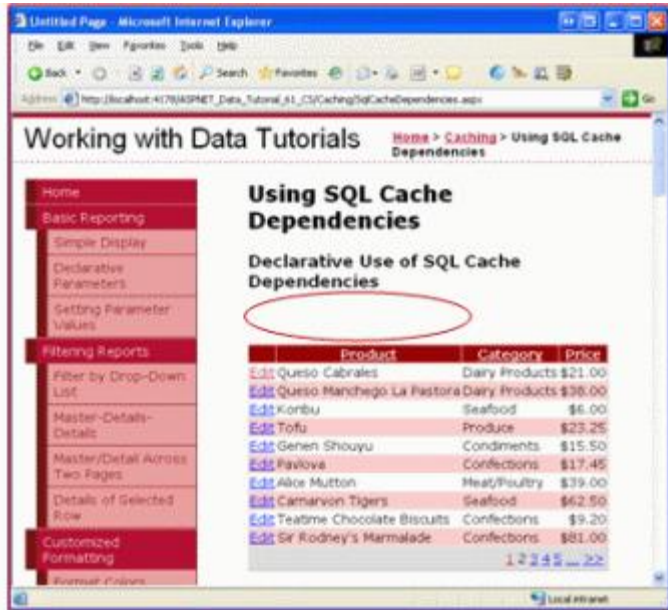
Untitled Page - Microsoft Internet Explorer

File Edit View Favorites Tools Help

Back Search Favorites

Address http://localhost:4179/ASPNET_Data_Tutorial_61_CS/Caching/SqlCacheDependencies.aspx Go

Working with Data Tutorials

Home > Caching > Using SQL Cache Dependencies

Home
Basic Reporting
Simple Display
Declarative Parameters
Setting Parameter Values
Filtering Reports
Filter by Drop-Down List
Master-Details-Details
Master/Detail Across Two Pages
Details of Selected Row
Customized Formatting
Format Colors

Using SQL Cache Dependencies

Declarative Use of SQL Cache Dependencies

| | Product | Category | Price |
|---|---|---|---|
| Edit | Queso Cabrales | Dairy Products | $21.00 |
| Edit | Queso Manchego La Pastora | Dairy Products | $38.00 |
| Edit | Konbu | Seafood | $6.00 |
| Edit | Tofu | Produce | $23.25 |
| Edit | Genen Shouyu | Condiments | $15.50 |
| Edit | Pavlova | Confections | $17.45 |
| Edit | Alice Mutton | Meat/Poultry | $39.00 |
| Edit | Carnarvon Tigers | Seafood | $62.50 |
| Edit | Teatime Chocolate Biscuits | Confections | $9.20 |
| Edit | Sir Rodney's Marmalade | Confections | $81.00 |

1 2 3 4 5 ... >>

Local intranet